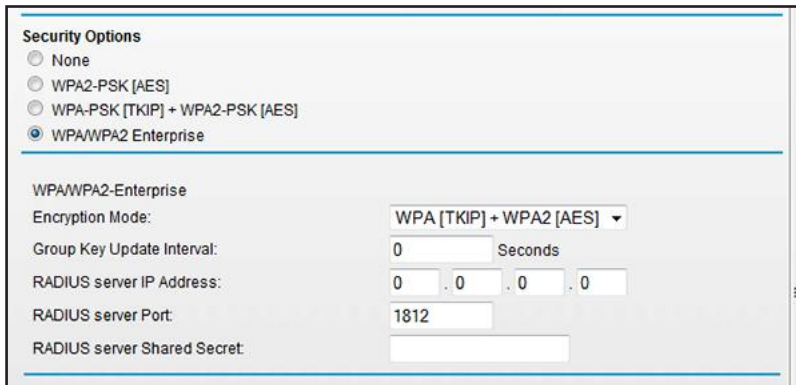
Security Options

None

WPA2-PSK [AES]

WPA-PSK [TKIP] + WPA2-PSK [AES]

WPA/WPA2 Enterprise

WPA/WPA2-Enterprise

Encryption Mode: WPA [TKIP] + WPA2 [AES]

Group Key Update Interval: 0 Seconds

RADIUS server IP Address: 0 . 0 . 0 . 0

RADIUS server Port: 1812

RADIUS server Shared Secret: